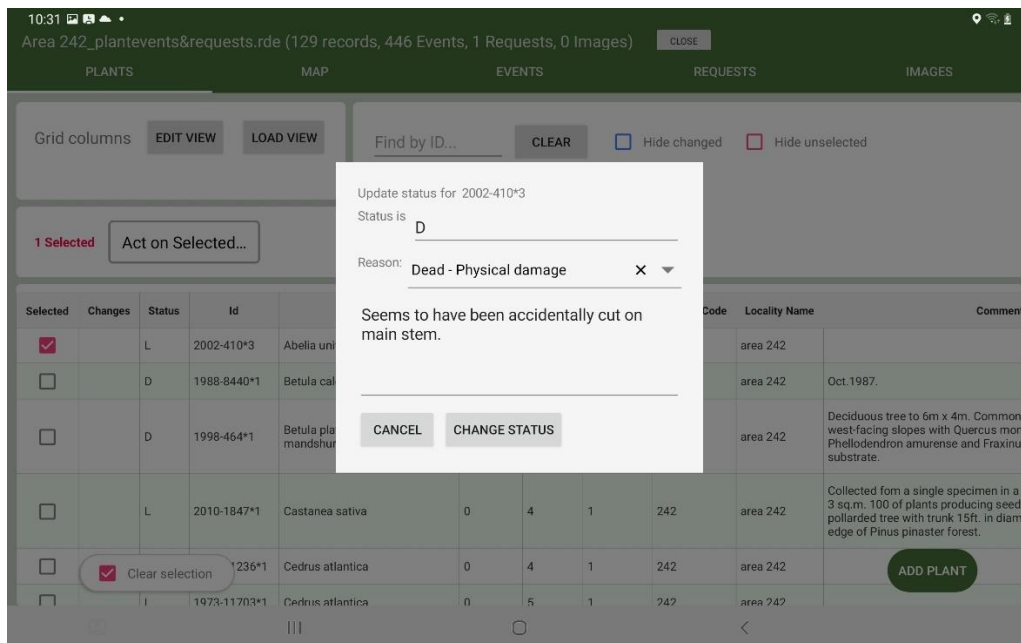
10:31

Area 242_plantevents&requests.rde (129 records, 446 Events, 1 Requests, 0 Images) CLOSE

PLANTS MAP EVENTS REQUESTS IMAGES

Grid columns EDIT VIEW LOAD VIEW

Find by ID... CLEAR Hide changed Hide unselected

1 Selected Act on Selected...

Update status for 2002-410*3

Status is D

Reason: Dead - Physical damage

Seems to have been accidentally cut on main stem.

CANCEL CHANGE STATUS

| Selected | Changes | Status | Id | | | | | Code | Locality Name | Comment |
|---|---|---|---|---|---|---|---|---|---|---|
| | | L | 2002-410*3 | Abelia uni | | | | | area 242 | |
| | | D | 1988-8440*1 | Betula cal | | | | | area 242 | Oct.1987. |
| | | D | 1998-464*1 | Betula pla mandshur | | | | | area 242 | Deciduous tree to 6m x 4m. Common west-facing slopes with Quercus mon Phellodendron amurense and Fraxinu substrate. |
| | | L | 2010-1847*1 | Castanea sativa | 0 | 4 | 1 | 242 | area 242 | Collected fom a single specimen in a 3 sq.m. 100 of plants producing seed pollarded tree with trunk 15ft. in diam edge of Pinus pinaster forest. |
| | | | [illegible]1236*1 | Cedrus atlantica | 0 | 4 | 1 | 242 | area 242 | |
| | | L | 1973-11703*1 | Cedrus atlantica | 0 | 5 | 1 | 242 | area 242 | |

Clear selection

ADD PLANT